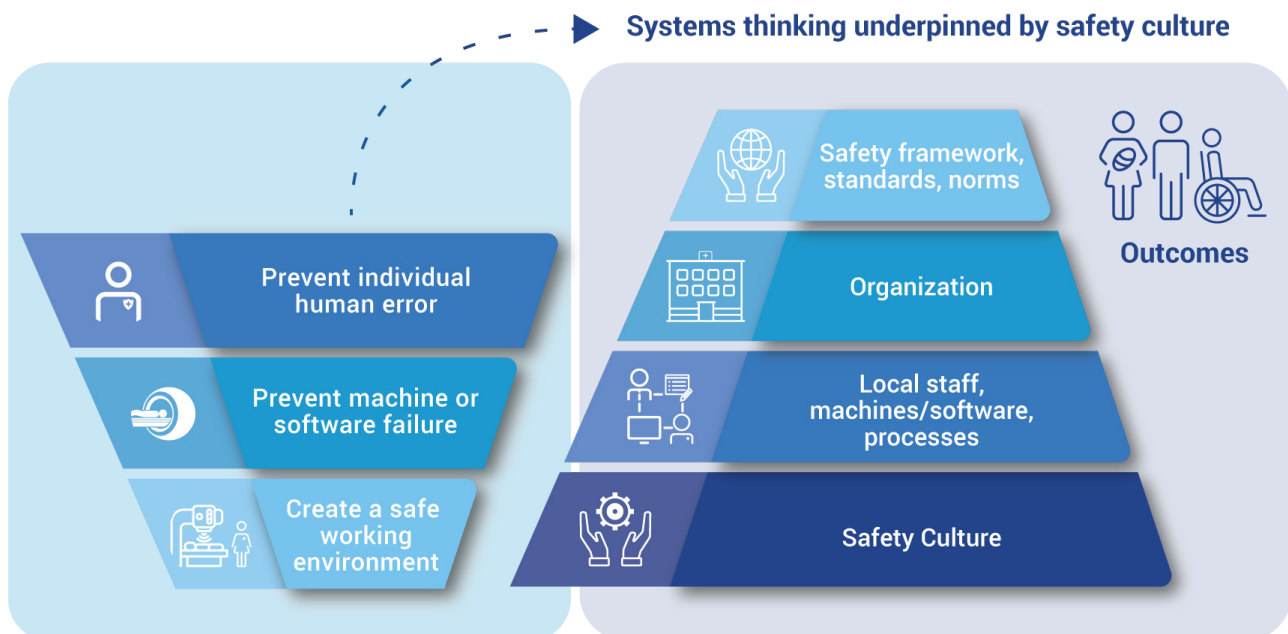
Systems thinking underpinned by safety culture

Prevent individual human error

Prevent machine or software failure

Create a safe working environment

Safety framework, standards, norms

Outcomes

Organization

Local staff, machines/software, processes

Safety Culture